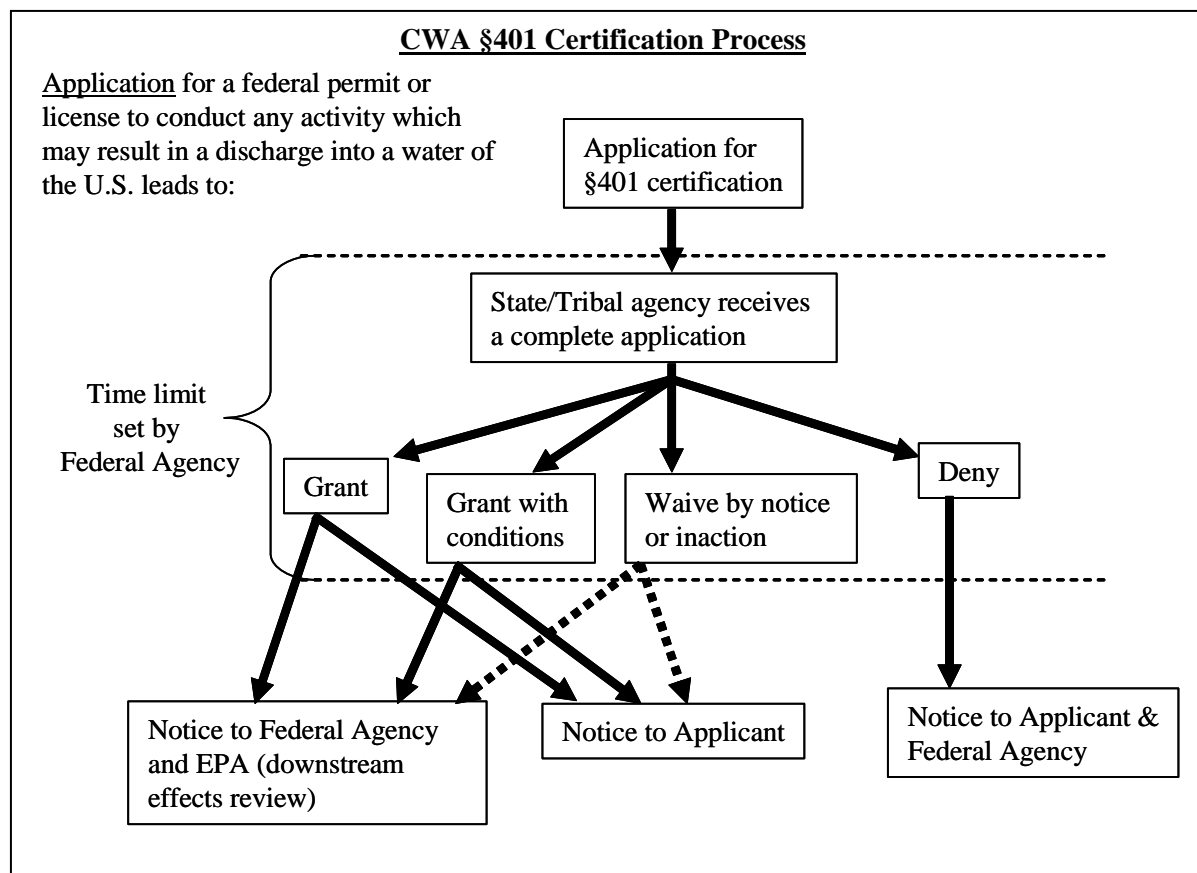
CWA §401 Certification Process

Application for a federal permit or license to conduct any activity which may result in a discharge into a water of the U.S. leads to:

Application for §401 certification

State/Tribal agency receives a complete application

Time limit set by Federal Agency

Grant

Grant with conditions

Waive by notice or inaction

Deny

Notice to Federal Agency and EPA (downstream effects review)

Notice to Applicant

Notice to Applicant & Federal Agency